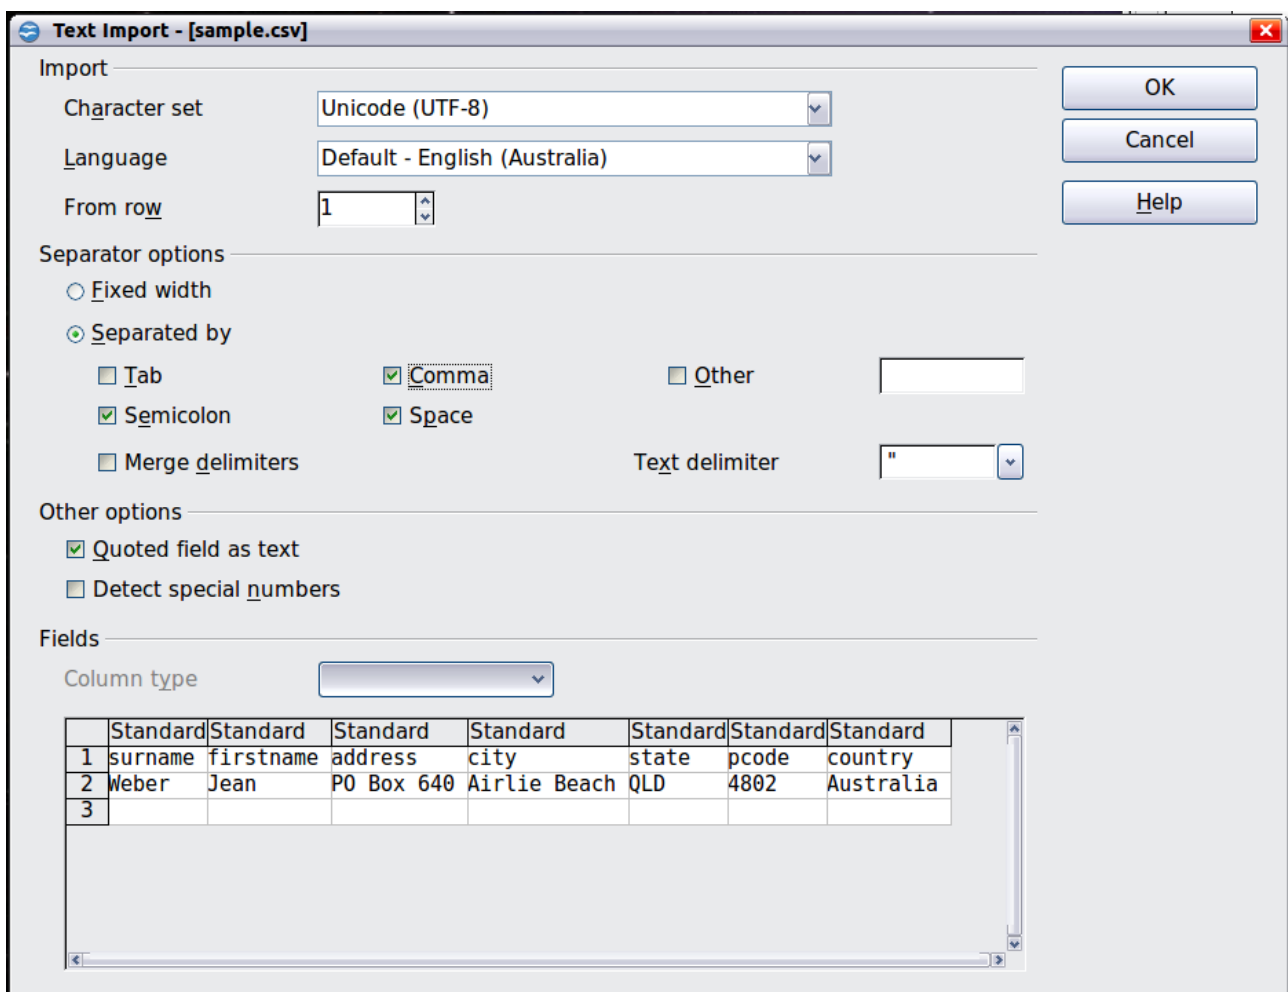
Text Import - [sample.csv]

Import

Character set Unicode (UTF-8)

Language Default - English (Australia)

From row 1

OK

Cancel

Help

Separator options

Fixed width

Separated by

Tab

Comma

Other

Semicolon

Space

Merge delimiters

Text delimiter "

Other options

Quoted field as text

Detect special numbers

Fields

Column type

| | Standard | Standard | Standard | Standard | Standard | Standard | Standard |
|---|---|---|---|---|---|---|---|
| 1 | surname | firstname | address | city | state | pcode | country |
| 2 | Weber | Jean | PO Box 640 | Airlie Beach | QLD | 4802 | Australia |
| 3 | | | | | | | |